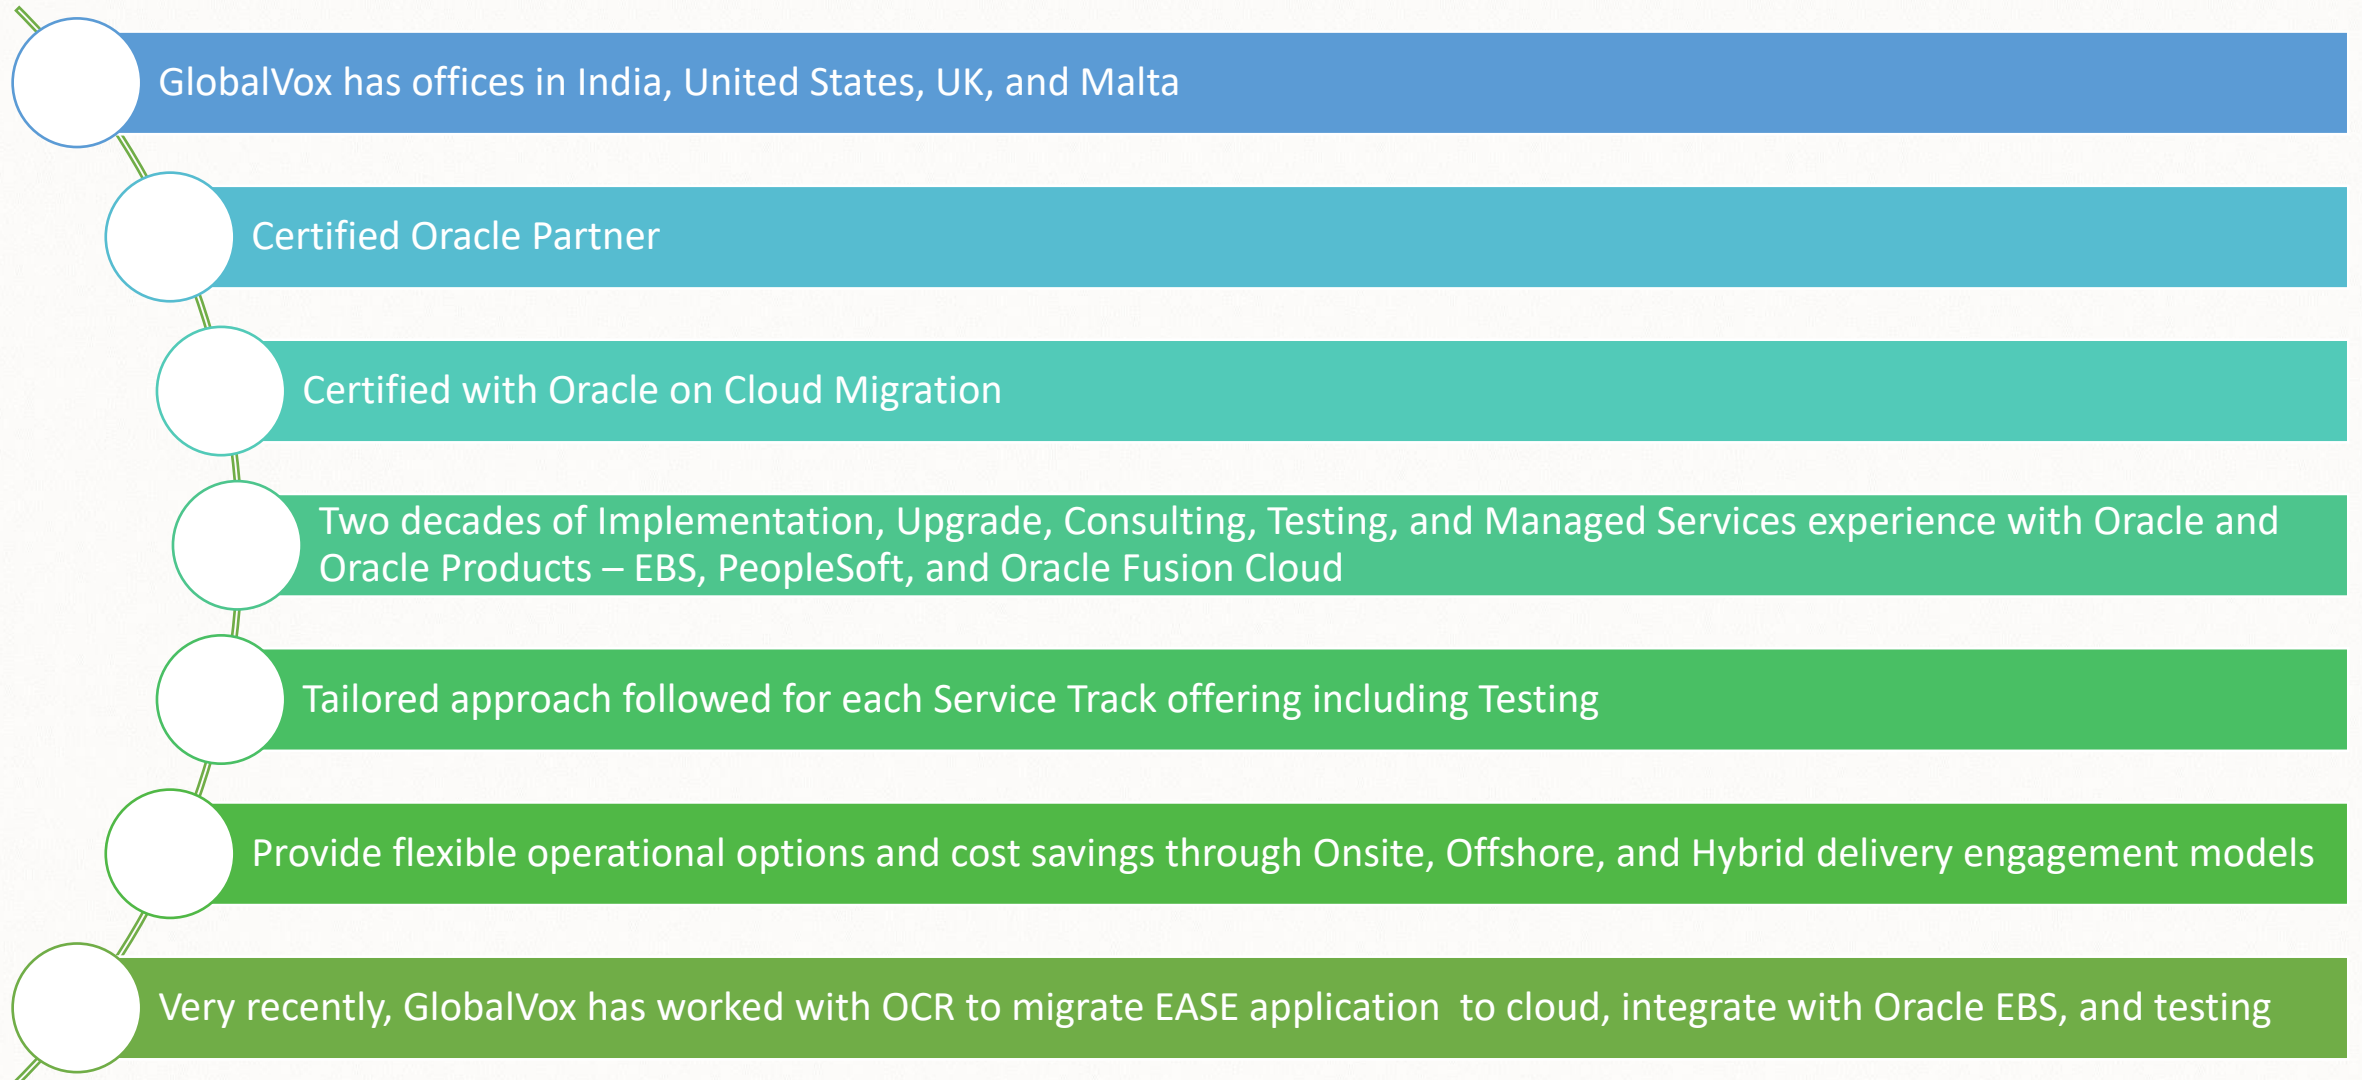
GlobalVox has offices in India, United States, UK, and Malta

Certified Oracle Partner

Certified with Oracle on Cloud Migration

Two decades of Implementation, Upgrade, Consulting, Testing, and Managed Services experience with Oracle and Oracle Products – EBS, PeopleSoft, and Oracle Fusion Cloud

Tailored approach followed for each Service Track offering including Testing

Provide flexible operational options and cost savings through Onsite, Offshore, and Hybrid delivery engagement models

Very recently, GlobalVox has worked with OCR to migrate EASE application to cloud, integrate with Oracle EBS, and testing